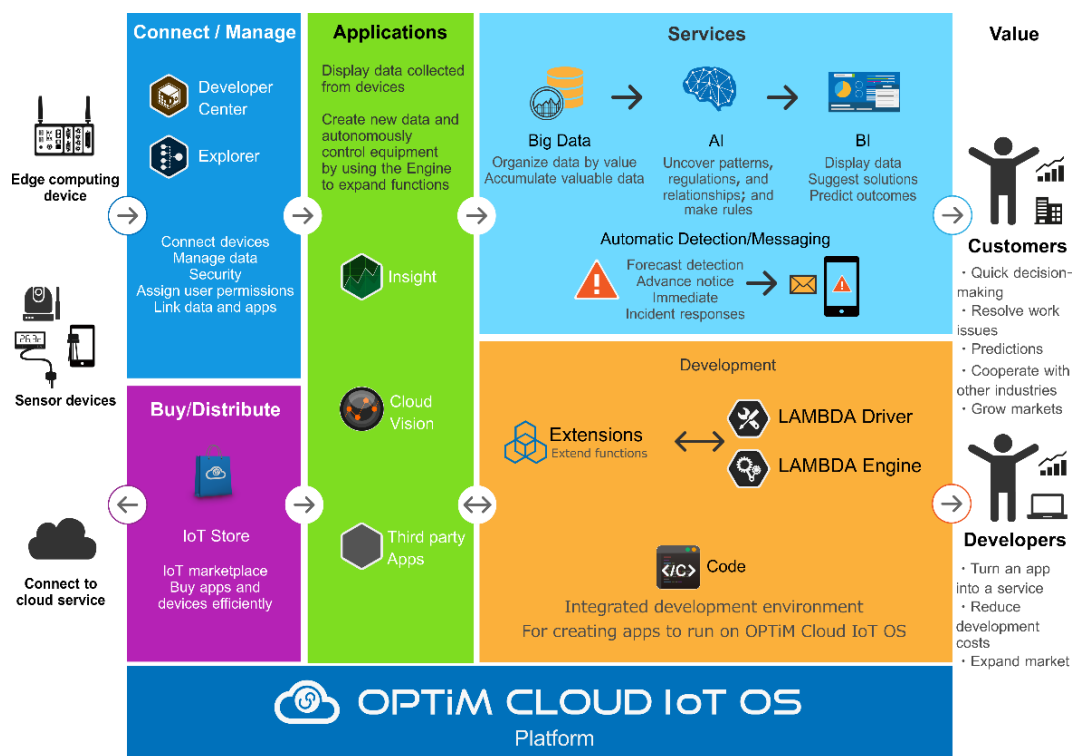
Edge computing device

Sensor devices

Connect to cloud service

Connect / Manage

Developer Center

Explorer

Connect devices
Manage data
Security
Assign user permissions
Link data and apps

Buy/Distribute

IoT Store

IoT marketplace
Buy apps and devices efficiently

Applications

Display data collected from devices

Create new data and autonomously control equipment by using the Engine to expand functions

Insight

Cloud Vision

Third party Apps

Services

Big Data
Organize data by value
Accumulate valuable data

AI
Uncover patterns, regulations, and relationships; and make rules

BI
Display data
Suggest solutions
Predict outcomes

Automatic Detection/Messaging

Forecast detection
Advance notice
Immediate
Incident responses

Development

Extensions
Extend functions

LAMBDA Driver

LAMBDA Engine

Code

Integrated development environment
For creating apps to run on OPTiM Cloud IoT OS

Value

Customers
・Quick decision-making
・Resolve work issues
・Predictions
・Cooperate with other industries
・Grow markets

Developers
・Turn an app into a service
・Reduce development costs
・Expand market

OPTiM CLOUD IoT OS
Platform